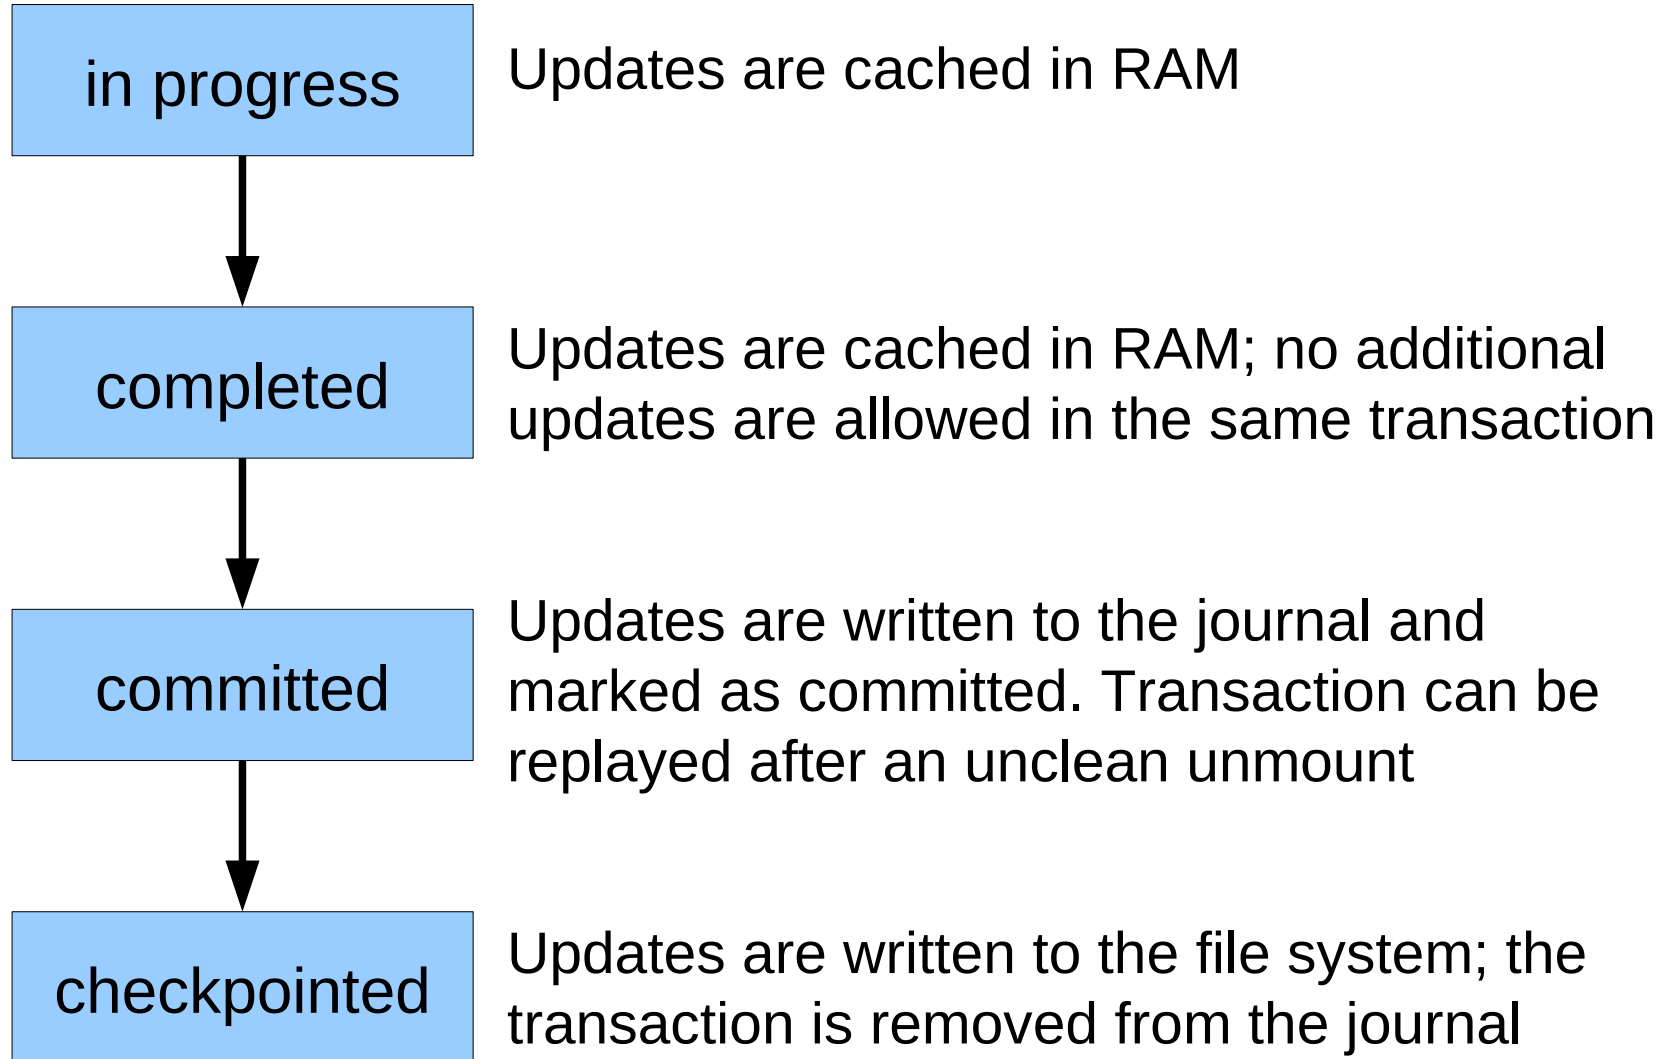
in progress

Updates are cached in RAM

completed

Updates are cached in RAM; no additional updates are allowed in the same transaction

committed

Updates are written to the journal and marked as committed. Transaction can be replayed after an unclean unmount

checkpointed

Updates are written to the file system; the transaction is removed from the journal